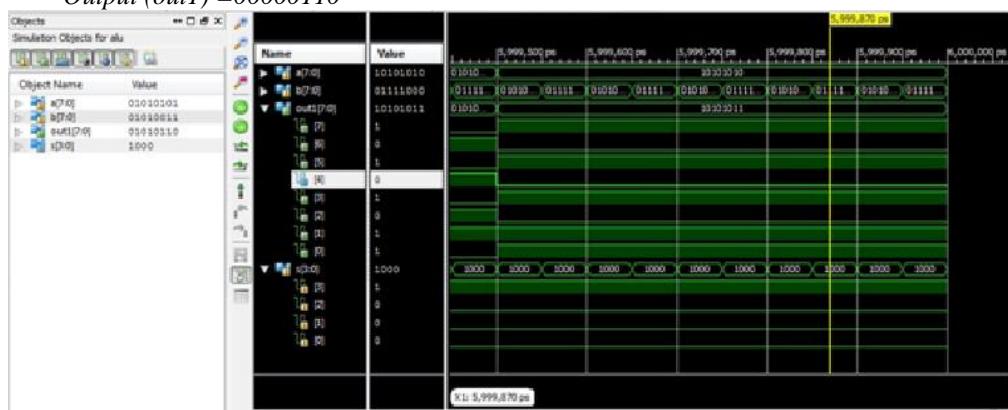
Output (out1) =00000110

Objects
Simulation Objects for alu

| Object Name | Value |
|---|---|
| a[7:0] | 01010101 |
| b[7:0] | 01010011 |
| out1[7:0] | 01010110 |
| s[3:0] | 1000 |

| Name | Value |
|---|---|
| a[7:0] | 10101010 |
| b[7:0] | 01111000 |
| out1[7:0] | 10101011 |
| [7] | 1 |
| [6] | 0 |
| [5] | 1 |
| [4] | 0 |
| [3] | 1 |
| [2] | 0 |
| [1] | 1 |
| [0] | 1 |
| s[3:0] | 1000 |
| [3] | 1 |
| [2] | 0 |
| [1] | 0 |
| [0] | 0 |

5,999,870 ps
5,999,500 ps 5,999,600 ps 5,999,700 ps 5,999,800 ps 5,999,900 ps 6,000,000 ps

01010 10101010
01111 01010 01111 01010 01111 01010 01111 01010 01111 01010 01111
01010 10101011
1000 1000 1000 1000 1000 1000 1000 1000 1000 1000 1000

X1: 5,999,870 ps